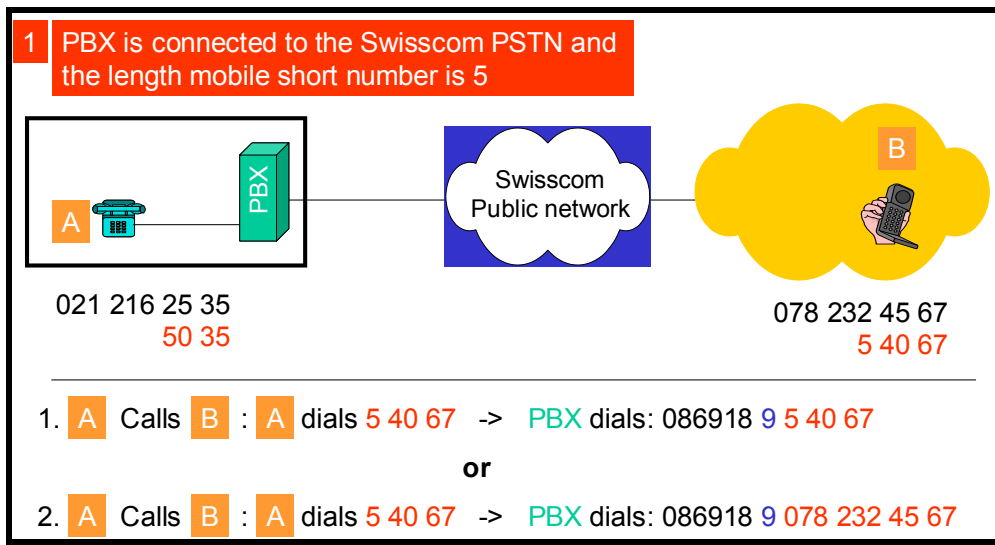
1 PBX is connected to the Swisscom PSTN and the length mobile short number is 5

A

PBX

Swisscom Public network

B

021 216 25 35
50 35

078 232 45 67
5 40 67

1. A Calls B : A dials 5 40 67 -> PBX dials: 086918 9 5 40 67

or

2. A Calls B : A dials 5 40 67 -> PBX dials: 086918 9 078 232 45 67